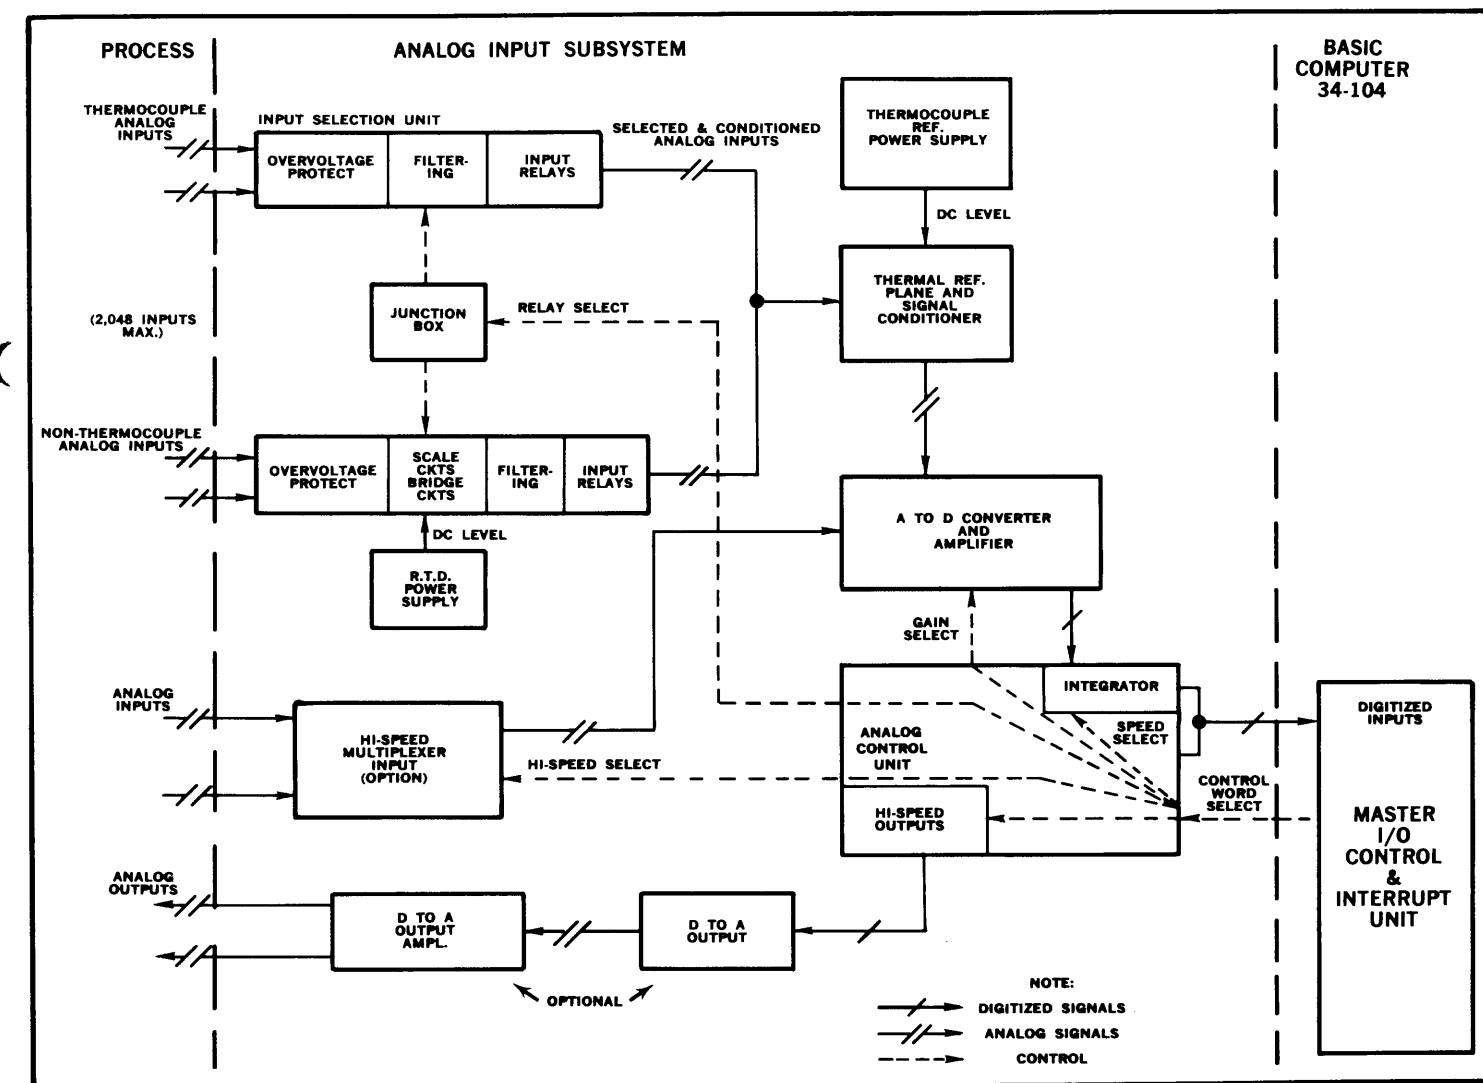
PROCESS

ANALOG INPUT SUBSYSTEM

BASIC COMPUTER 34-104

THERMOCOUPLE ANALOG INPUTS

INPUT SELECTION UNIT

OVERVOLTAGE PROTECT

FILTERING

INPUT RELAYS

SELECTED & CONDITIONED ANALOG INPUTS

THERMOCOUPLE REF. POWER SUPPLY

DC LEVEL

THERMAL REF. PLANE AND SIGNAL CONDITIONER

(2,048 INPUTS MAX.)

JUNCTION BOX

RELAY SELECT

NON-THERMOCOUPLE ANALOG INPUTS

OVERVOLTAGE PROTECT

SCALE CKTS BRIDGE CKTS

FILTERING

INPUT RELAYS

DC LEVEL

R.T.D. POWER SUPPLY

A TO D CONVERTER AND AMPLIFIER

GAIN SELECT

ANALOG INPUTS

HI-SPEED MULTIPLEXER INPUT (OPTION)

HI-SPEED SELECT

ANALOG CONTROL UNIT

INTEGRATOR

SPEED SELECT

DIGITIZED INPUTS

CONTROL WORD SELECT

HI-SPEED OUTPUTS

MASTER I/O CONTROL & INTERRUPT UNIT

ANALOG OUTPUTS

D TO A OUTPUT AMPL.

D TO A OUTPUT

OPTIONAL

NOTE:
DIGITIZED SIGNALS
ANALOG SIGNALS
CONTROL